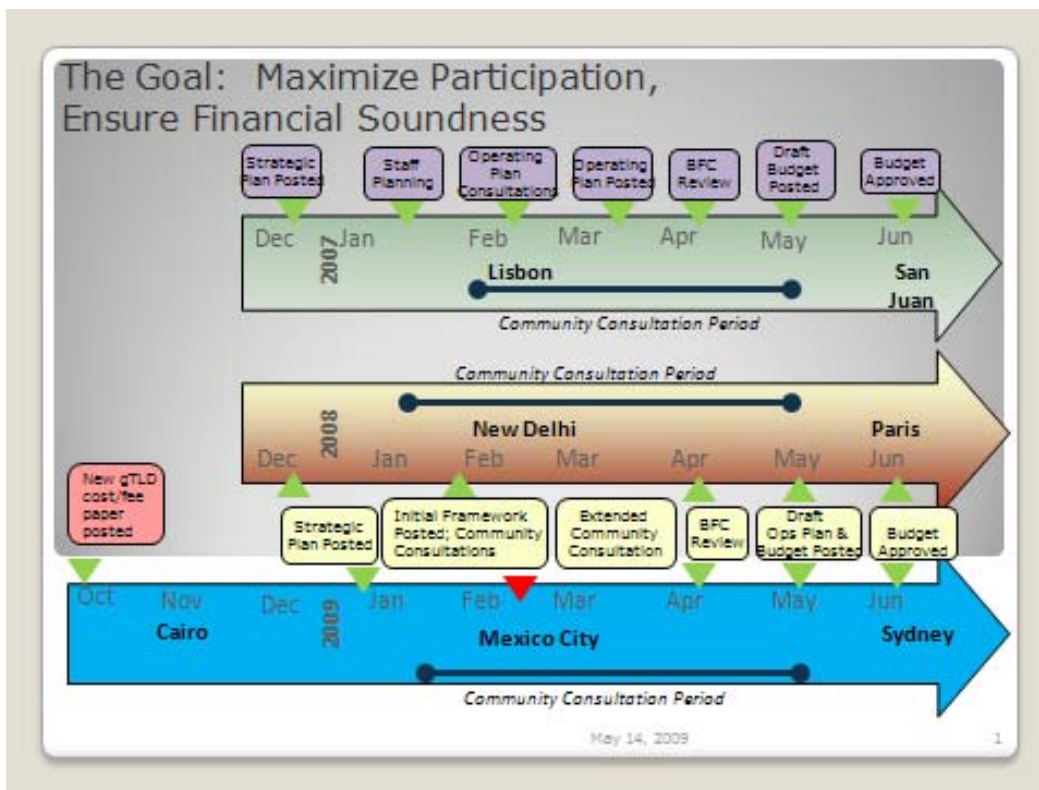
The Goal: Maximize Participation, Ensure Financial Soundness

Strategic Plan Posted

Staff Planning

Operating Plan Consultations

Operating Plan Posted

BFC Review

Draft Budget Posted

Budget Approved

Dec Jan Feb Mar Apr May Jun

2007

Lisbon

San Juan

Community Consultation Period

Community Consultation Period

2008

New Delhi

Paris

Dec Jan Feb Mar Apr May Jun

New gTLD cost/fee paper posted

Strategic Plan Posted

Initial Framework Posted; Community Consultations

Extended Community Consultation

BFC Review

Draft Ops Plan & Budget Posted

Budget Approved

Oct Nov Dec Jan Feb Mar Apr May Jun

2009

Cairo

Mexico City

Sydney

Community Consultation Period

May 14, 2009

1